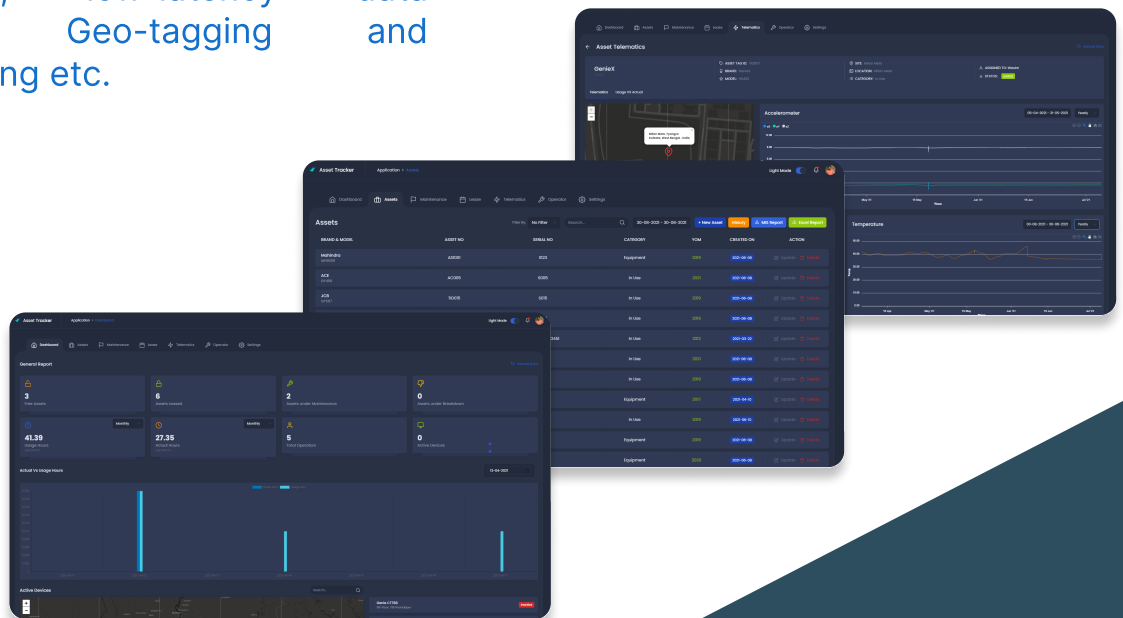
Geo-tagging and
ng etc.

Dashboard Assets Maintenance Lease Telematics Operator Settings

Asset Telematics

GenieX

Accelerometer

Temperature

Asset Tracker Application

Light Mode

Dashboard Assets Maintenance Lease Telematics Operator Settings

Assets

Filter By No Filter Search... 30-06-2021 - 30-06-2021 + New Asset Mis Report Excel Report

| BRAND & MODEL | ASSET NO | SERIAL NO | CATEGORY | YOM | CREATED ON | ACTION |
|---|---|---|---|---|---|---|
| Mahindra | A0030 | 8123 | Equipment | 2019 | 2021-06-08 | Update Delete |
| ACE | AC005 | 6085 | In Use | 2021 | 2021-06-08 | Update Delete |
| JCB | TG015 | 5815 | In Use | 2019 | 2021-06-08 | Update Delete |
| | | | In Use | 2019 | 2021-06-08 | Update Delete |
| | | | In Use | 2012 | 2021-02-20 | Update Delete |
| | | | In Use | 2021 | 2021-06-08 | Update Delete |
| | | | In Use | 2019 | 2021-06-08 | Update Delete |
| | | | Equipment | 2021 | 2021-04-10 | Update Delete |
| | | | In Use | 2019 | 2021-06-10 | Update Delete |
| | | | Equipment | 2019 | 2021-06-08 | Update Delete |
| | | | Equipment | 2018 | 2021-06-08 | Update Delete |

Asset Tracker Application

Light Mode

Dashboard Assets Maintenance Lease Telematics Operator Settings

General Report

3
Total Assets

6
Assets leased

2
Assets under Maintenance

0
Assets under Breakdown

41.39
Usage Hours

Monthly

27.35
Actual Hours

Monthly

5
Total Operator

0
Active Devices

Actual Vs Usage Hours

13-04-2021

Active Devices

Search...

Genie CT150

Inactive